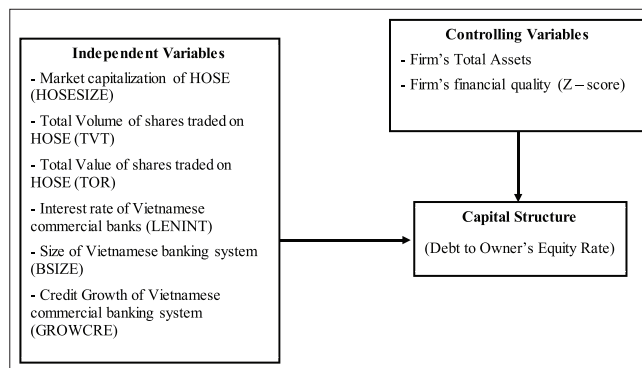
Independent Variables

- Market capitalization of HOSE (HOSESIZE)

- Total Volume of shares traded on HOSE (TVT)

- Total Value of shares traded on HOSE (TOR)

- Interest rate of Vietnamese commercial banks (LENINT)

- Size of Vietnamese banking system (BSIZE)

- Credit Growth of Vietnamese commercial banking system (GROWCRE)

Controlling Variables

- Firm's Total Assets

- Firm's financial quality (Z – score)

Capital Structure

(Debt to Owner's Equity Rate)